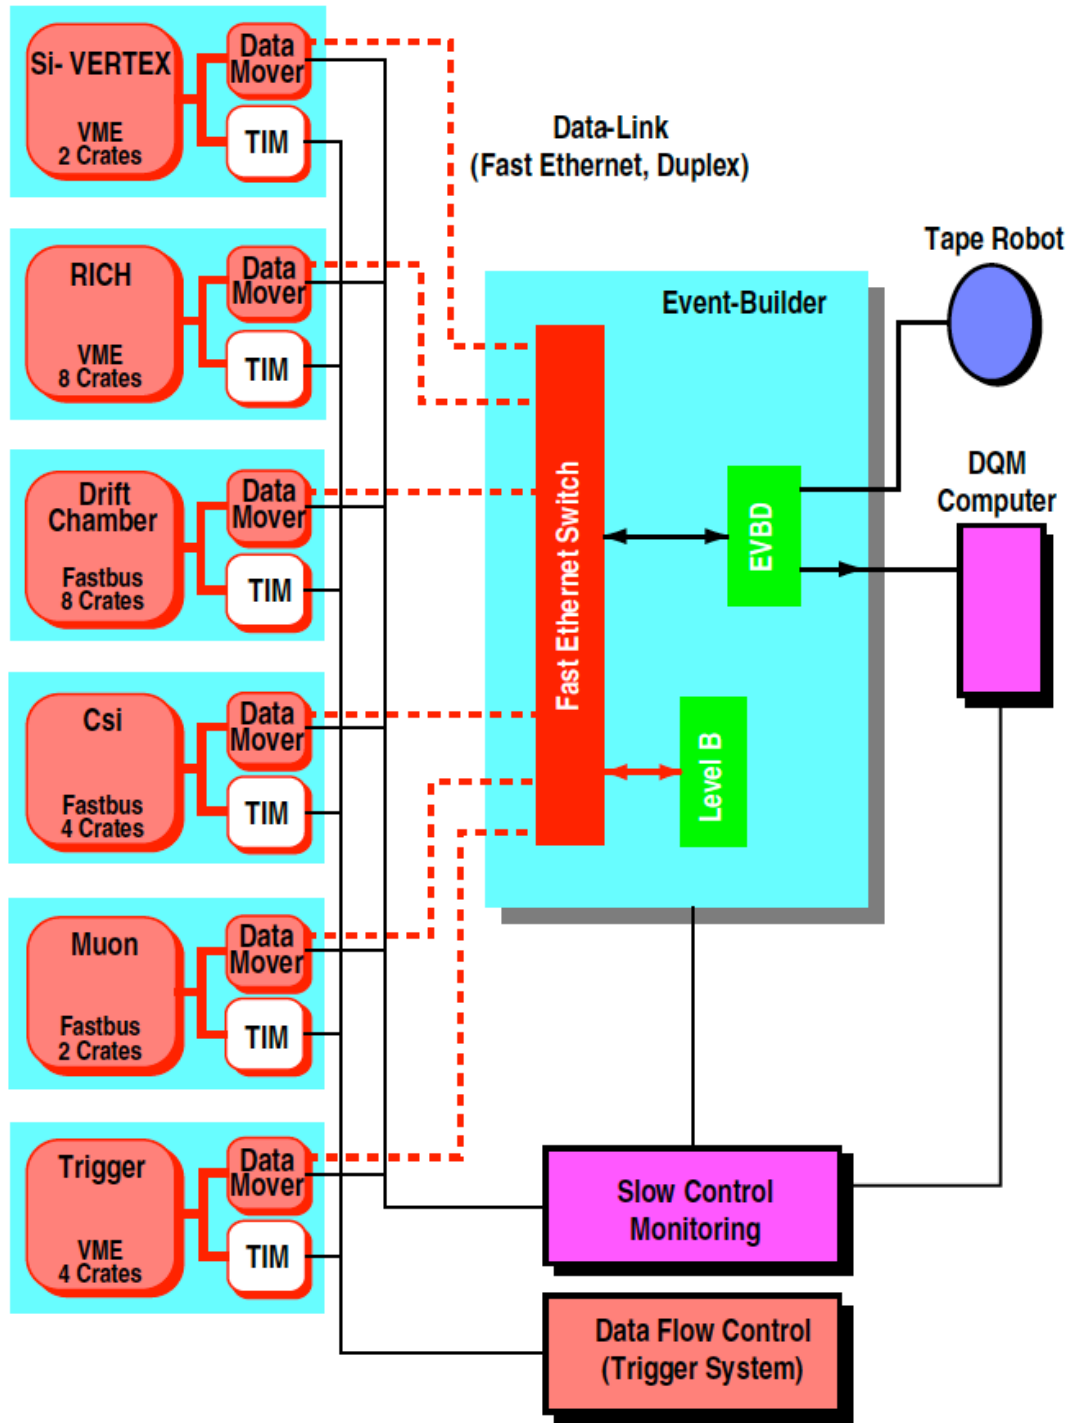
Si- VERTEX
VME
2 Crates
Data Mover
TIM

Data-Link
(Fast Ethernet, Duplex)

RICH
VME
8 Crates
Data Mover
TIM

Tape Robot

Event-Builder

Drift Chamber
Fastbus
8 Crates
Data Mover
TIM

Fast Ethernet Switch

EVBD

DQM Computer

Csi
Fastbus
4 Crates
Data Mover
TIM

Level B

Muon
Fastbus
2 Crates
Data Mover
TIM

Trigger
VME
4 Crates
Data Mover
TIM

Slow Control Monitoring

Data Flow Control (Trigger System)